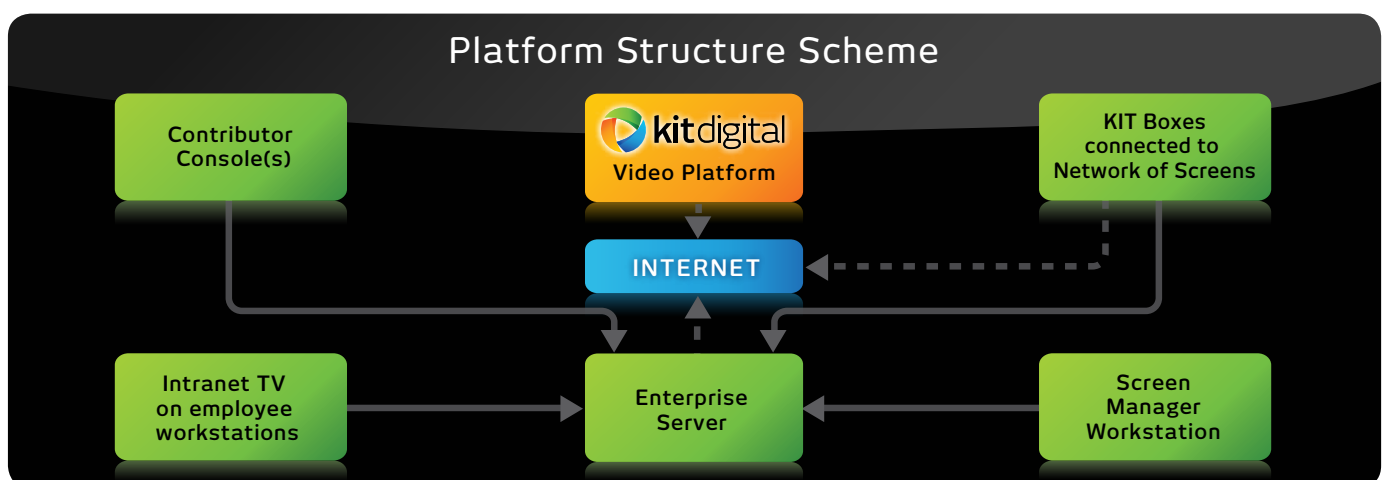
Platform Structure Scheme

Contributor Console(s)

kitdigital
Video Platform

KIT Boxes connected to Network of Screens

INTERNET

Intranet TV on employee workstations

Enterprise Server

Screen Manager Workstation